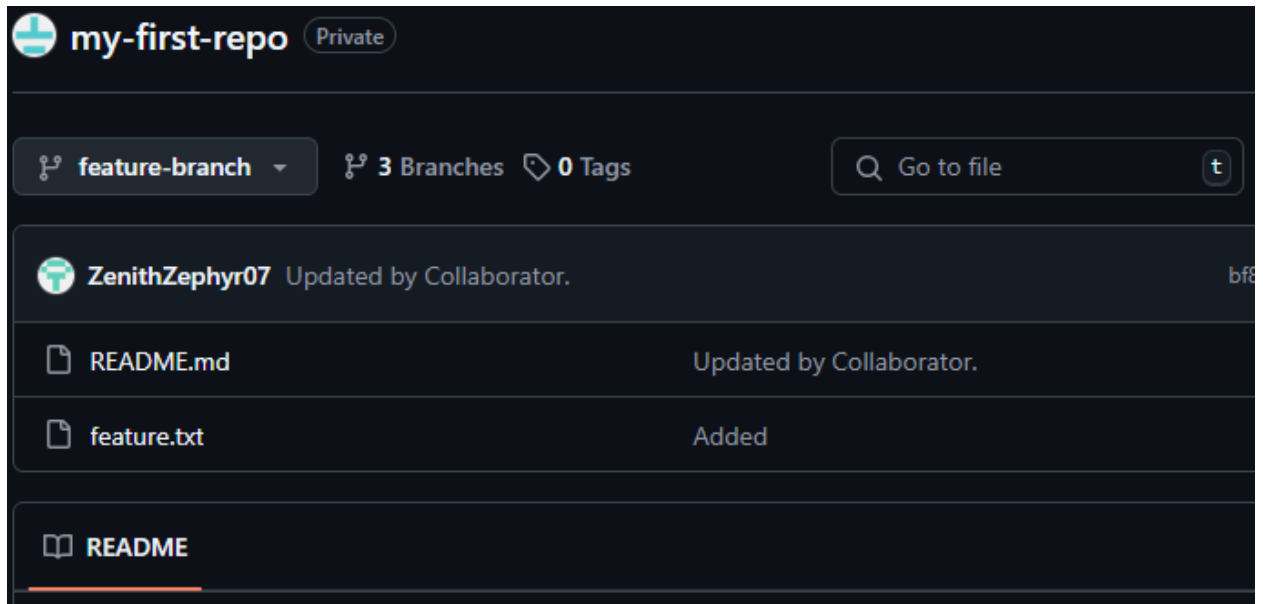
my-first-repo Private

feature-branch

3 Branches 0 Tags

Go to file t

ZenithZephyr07 Updated by Collaborator.

bf8

| | |
|---|---|
| README.md | Updated by Collaborator. |
| feature.txt | Added |

README